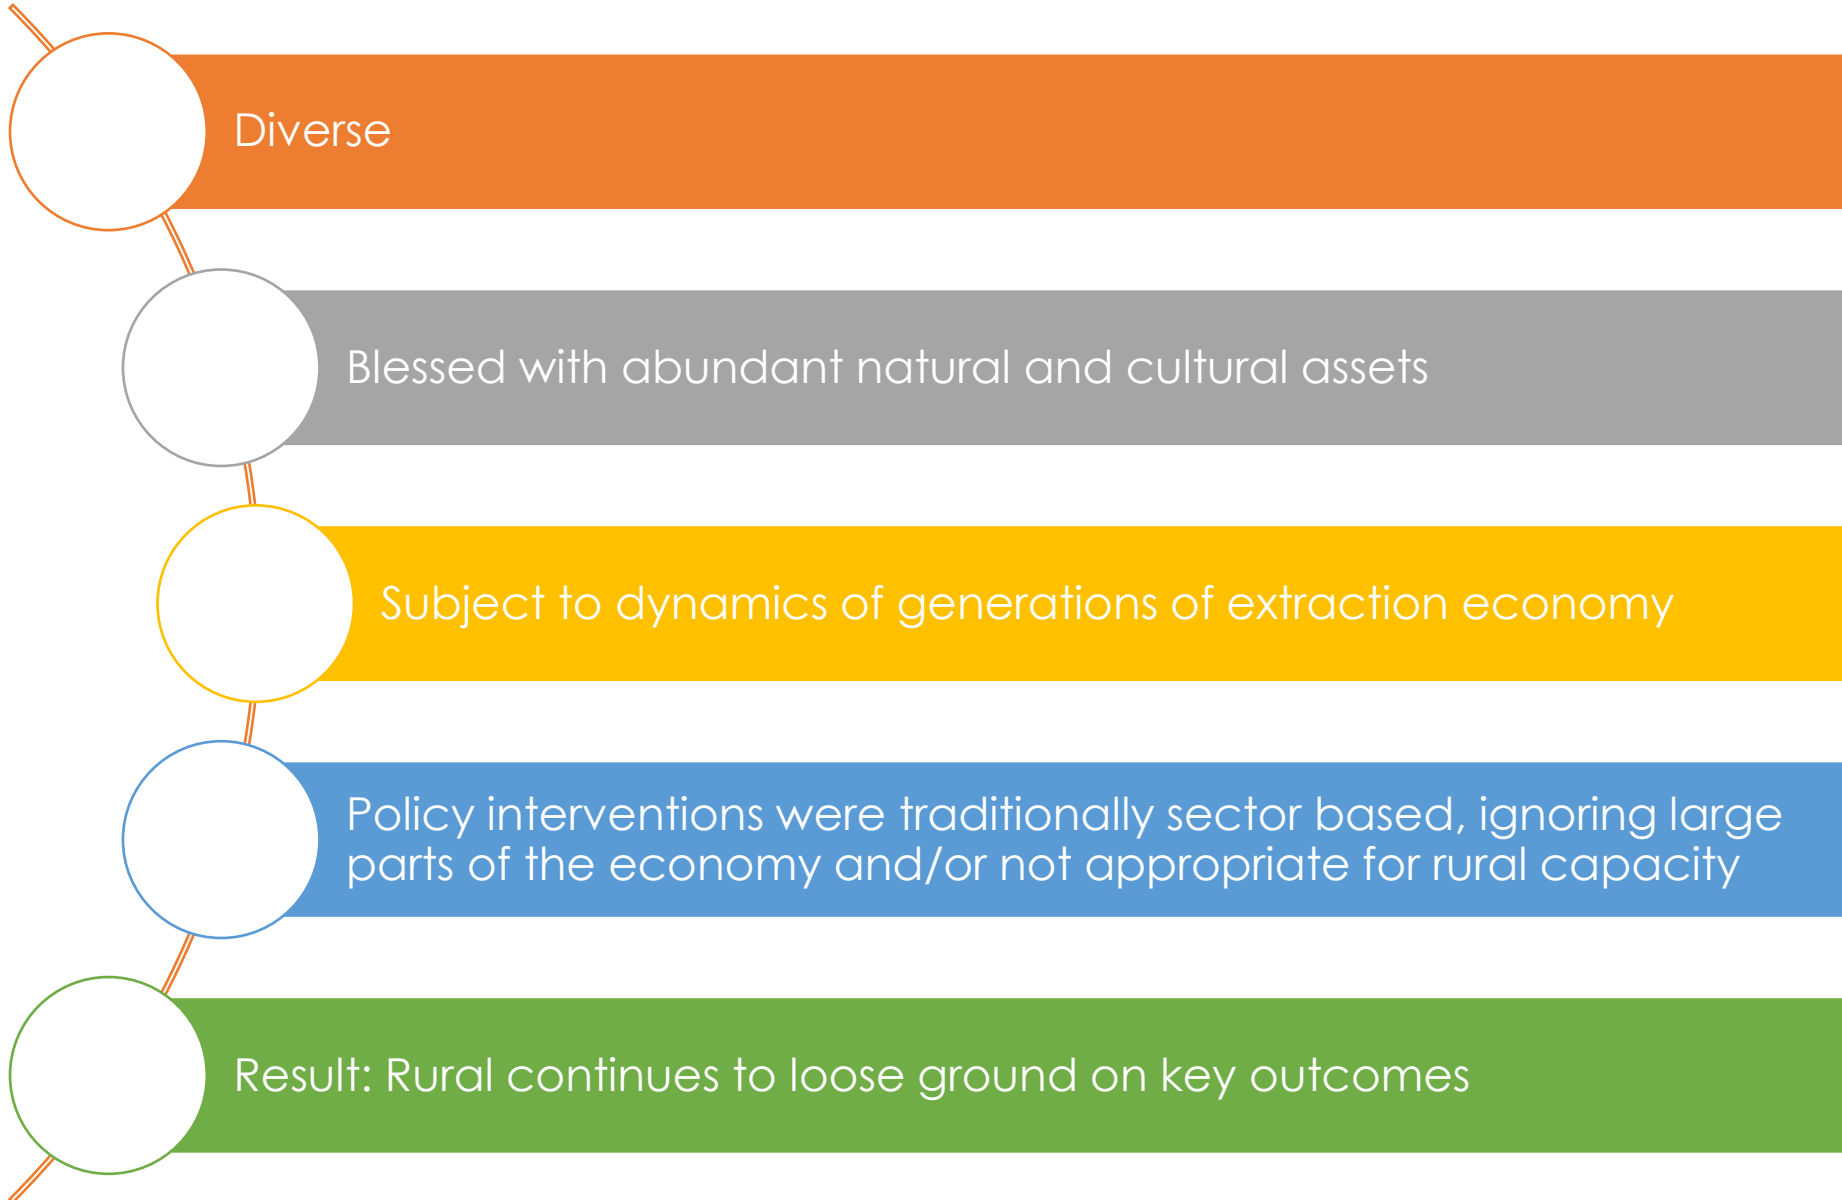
Diverse

Blessed with abundant natural and cultural assets

Subject to dynamics of generations of extraction economy

Policy interventions were traditionally sector based, ignoring large parts of the economy and/or not appropriate for rural capacity

Result: Rural continues to loose ground on key outcomes